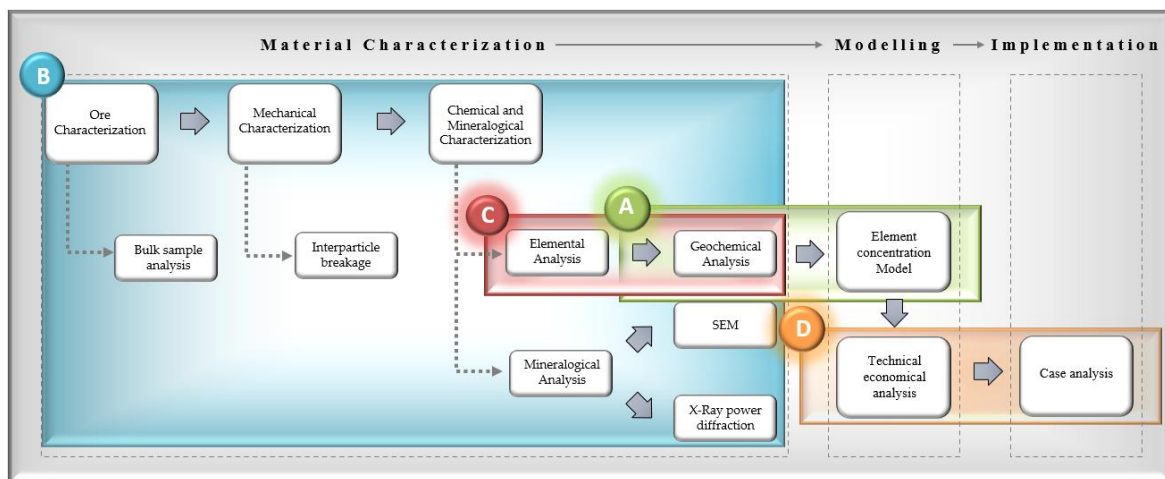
Material Characterization → Modelling → Implementation

B

Ore Characterization

Mechanical Characterization

Chemical and Mineralogical Characterization

Bulk sample analysis

Interparticle breakage

C

A

Elemental Analysis

Geochemical Analysis

Element concentration Model

SEM

D

Mineralogical Analysis

Technical economical analysis

Case analysis

X-Ray power diffraction